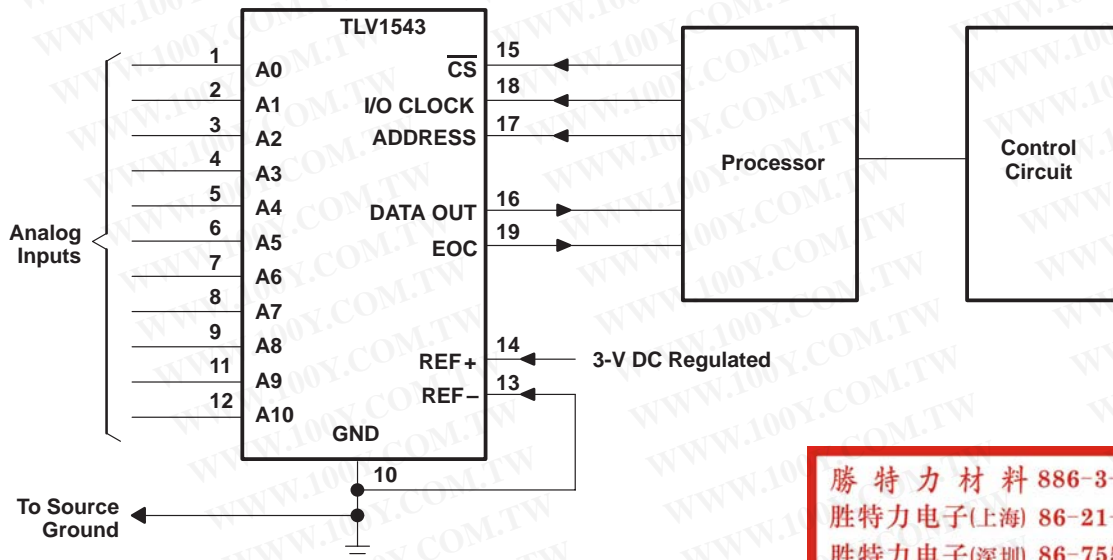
TLV1543

1 A0
2 A1
3 A2
4 A3
5 A4
6 A5
7 A6
8 A7
9 A8
11 A9
12 A10

Analog Inputs

$\overline{CS}$ 15
I/O CLOCK 18
ADDRESS 17
DATA OUT 16
EOC 19
REF+ 14
REF− 13
GND
10

Processor

Control Circuit

3-V DC Regulated

To Source Ground

勝 特 力 材 料 886-3-
胜特力电子(上海) 86-21-
胜特力电子(深圳) 86-75

WWW.100Y.COM.TW